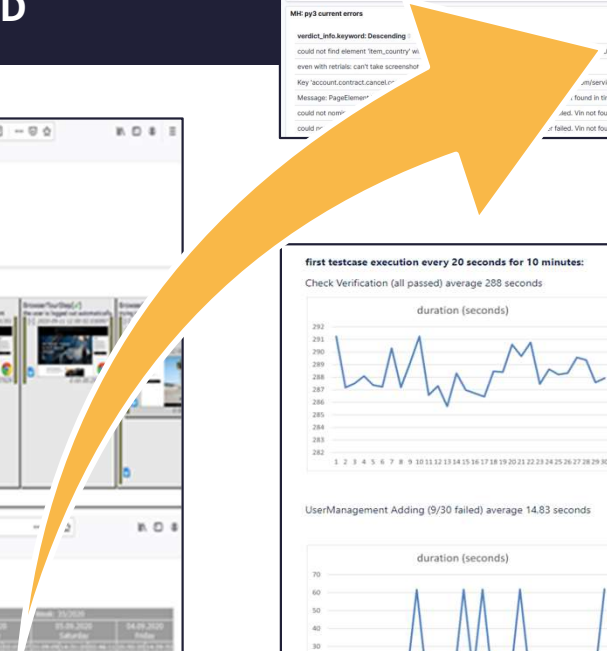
D

MH: py3 current errors

verdict_info.keyword: Descending
could not find element 'item_country' wi
even with retrials: can't take screenshot
Key 'account.contract.cancel.c
Message: PageElement
could not nomi
could n

found in ti
failed. Vin not fou
r failed. Vin not fou

BrowserTourStep
BrowserTourStep

first testcase execution every 20 seconds for 10 minutes:

Check Verification (all passed) average 288 seconds

duration (seconds)

292
291
290
289
288
287
286
285
284
283
282

1 2 3 4 5 6 7 8 9 10 11 12 13 14 15 16 17 18 19 20 21 22 23 24 25 26 27 28 29 30

UserManagement Adding (9/30 failed) average 14.83 seconds

duration (seconds)

70
60
50
40
30

Week: 35/2020
05.09.2020 Saturday
04.09.2020 Friday